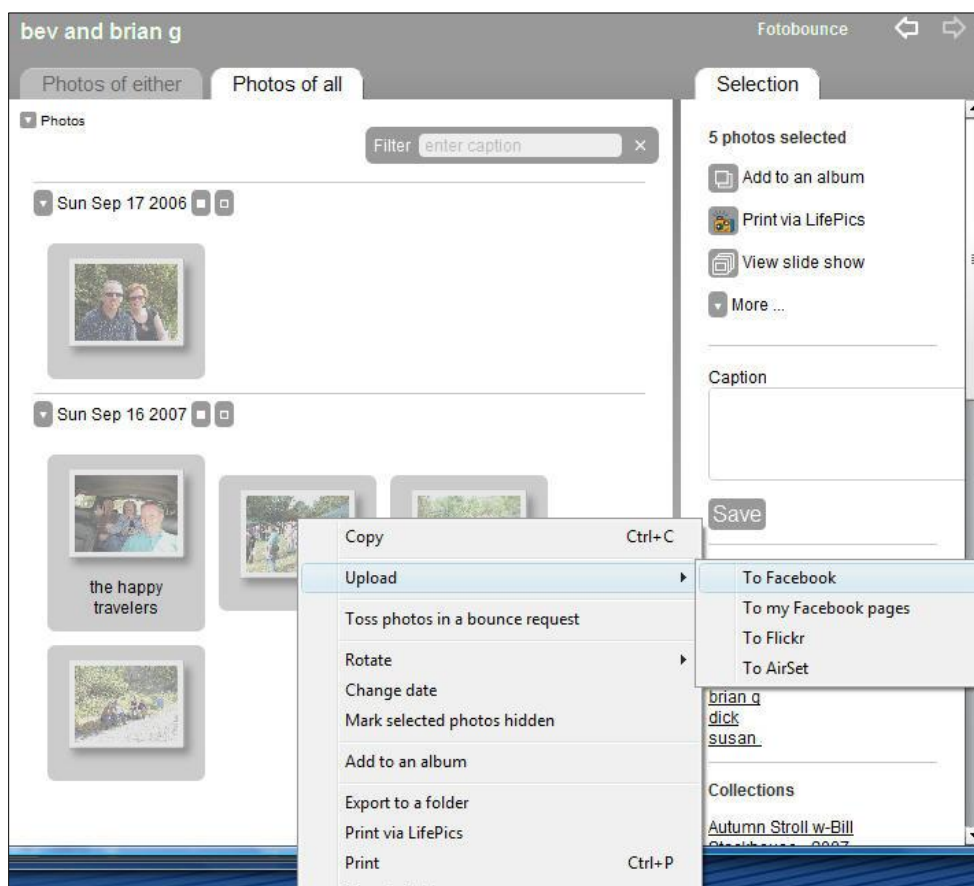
bev and brian g

Fotobounce

Photos of either

Photos of all

Selection

Photos

Filter enter caption

Sun Sep 17 2006

Sun Sep 16 2007

the happy travelers

5 photos selected

Add to an album

Print via LifePics

View slide show

More ...

Caption

Save

Copy Ctrl+C

Upload

Toss photos in a bounce request

Rotate

Change date

Mark selected photos hidden

Add to an album

Export to a folder

Print via LifePics

Print Ctrl+P

To Facebook

To my Facebook pages

To Flickr

To AirSet

brian g
dick
susan

Collections

Autumn Stroll w-Bill

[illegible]